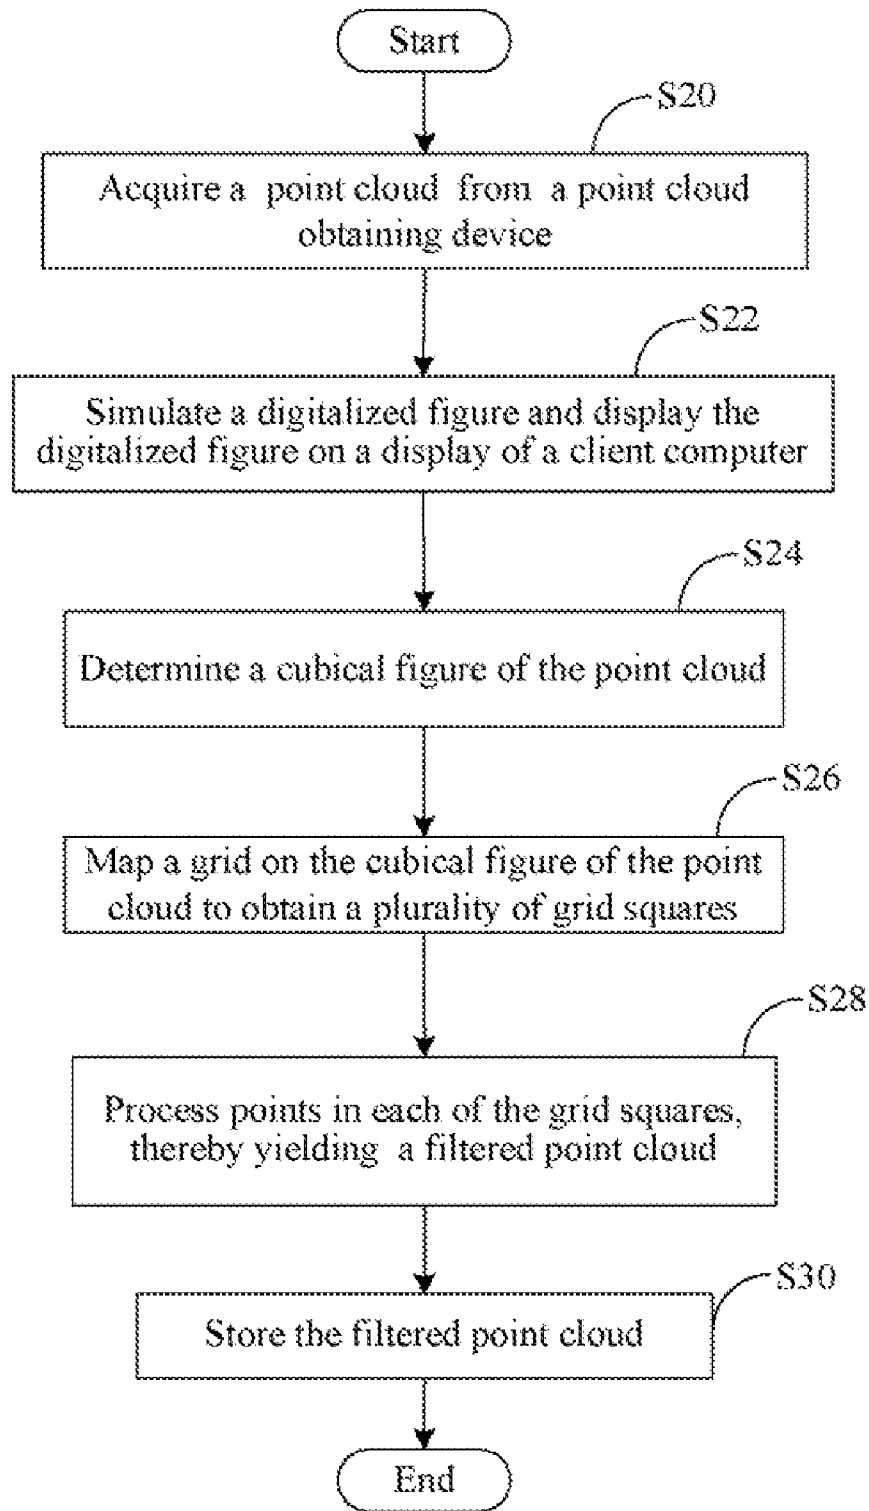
Start

S20

Acquire a point cloud from a point cloud obtaining device

S22

Simulate a digitalized figure and display the digitalized figure on a display of a client computer

S24

Determine a cubical figure of the point cloud

S26

Map a grid on the cubical figure of the point cloud to obtain a plurality of grid squares

S28

Process points in each of the grid squares, thereby yielding a filtered point cloud

S30

Store the filtered point cloud

End